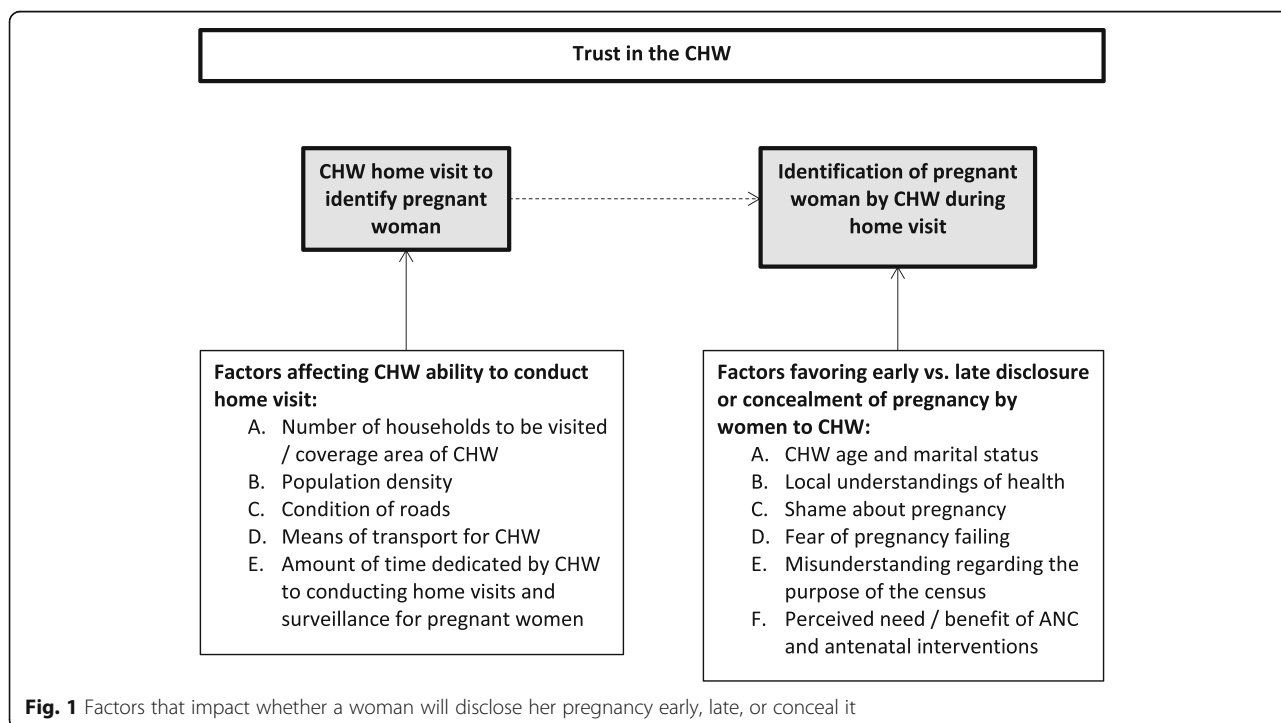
Trust in the CHW

CHW home visit to identify pregnant woman

Identification of pregnant woman by CHW during home visit

Factors affecting CHW ability to conduct home visit:
A. Number of households to be visited / coverage area of CHW
B. Population density
C. Condition of roads
D. Means of transport for CHW
E. Amount of time dedicated by CHW to conducting home visits and surveillance for pregnant women

Factors favoring early vs. late disclosure or concealment of pregnancy by women to CHW:
A. CHW age and marital status
B. Local understandings of health
C. Shame about pregnancy
D. Fear of pregnancy failing
E. Misunderstanding regarding the purpose of the census
F. Perceived need / benefit of ANC and antenatal interventions

Fig. 1 Factors that impact whether a woman will disclose her pregnancy early, late, or conceal it